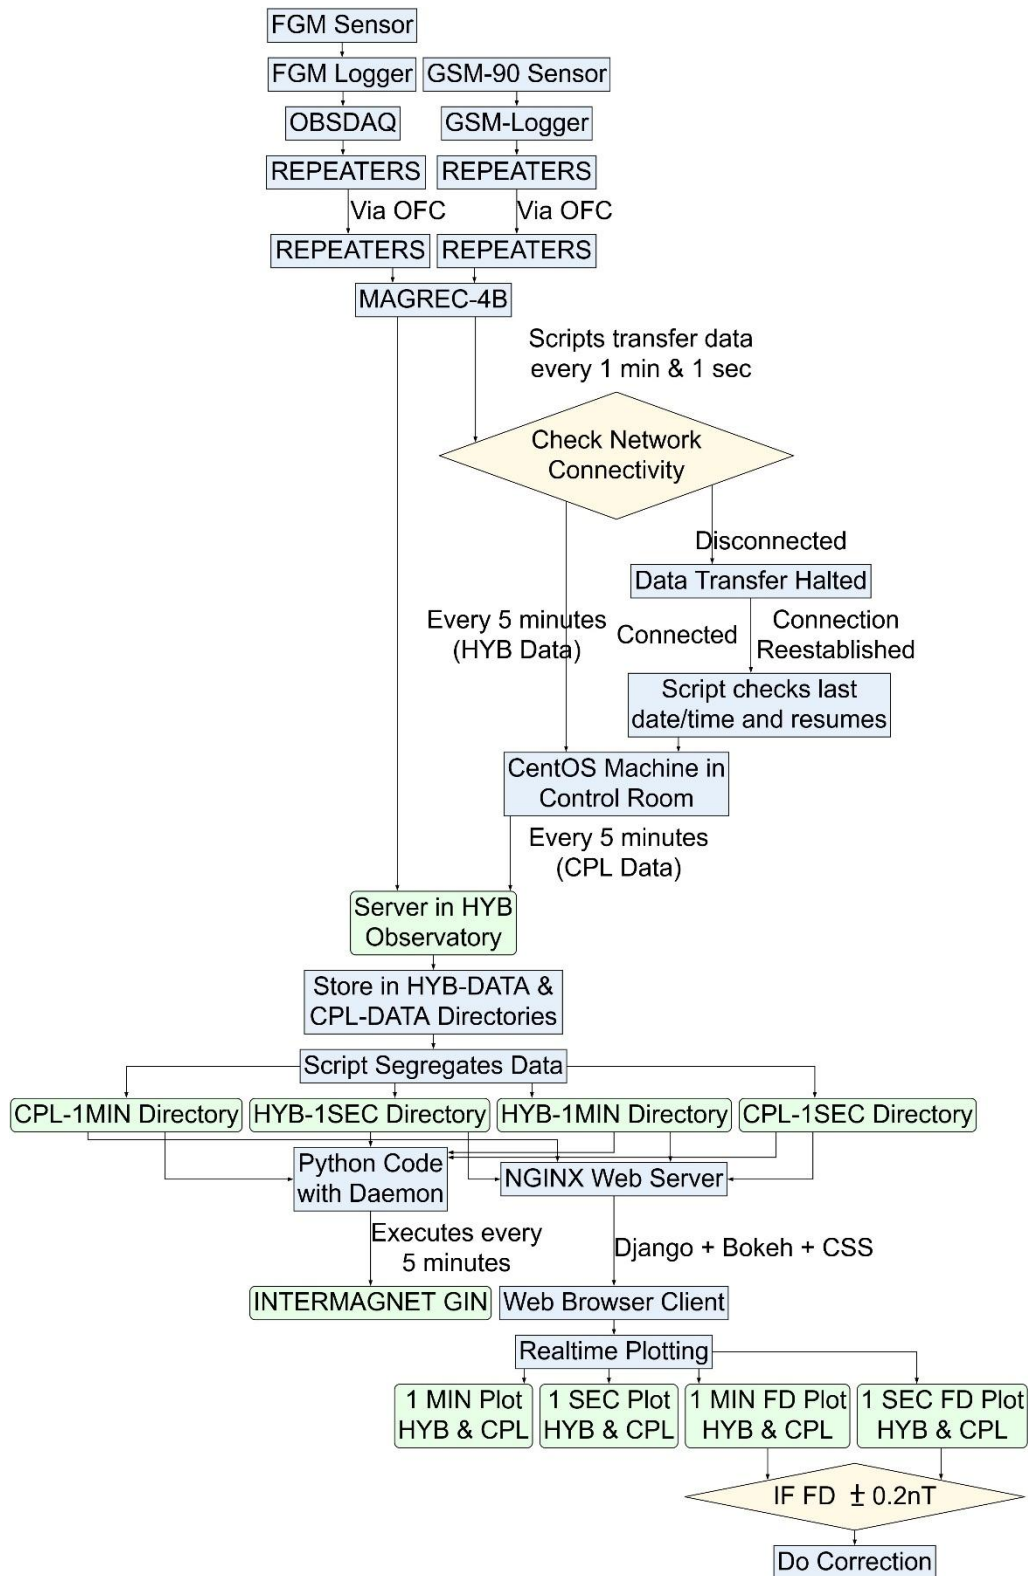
FGM Sensor

FGM Logger

GSM-90 Sensor

OBSDAQ

GSM-Logger

REPEATERS

REPEATERS

Via OFC

Via OFC

REPEATERS

REPEATERS

MAGREC-4B

Scripts transfer data every 1 min & 1 sec

Check Network Connectivity

Disconnected

Data Transfer Halted

Every 5 minutes (HYB Data)

Connected

Connection Reestablished

Script checks last date/time and resumes

CentOS Machine in Control Room

Every 5 minutes (CPL Data)

Server in HYB Observatory

Store in HYB-DATA & CPL-DATA Directories

Script Segregates Data

CPL-1MIN Directory

HYB-1SEC Directory

HYB-1MIN Directory

CPL-1SEC Directory

Python Code with Daemon

NGINX Web Server

Executes every 5 minutes

Django + Bokeh + CSS

INTERMAGNET GIN

Web Browser Client

Realtime Plotting

1 MIN Plot HYB & CPL

1 SEC Plot HYB & CPL

1 MIN FD Plot HYB & CPL

1 SEC FD Plot HYB & CPL

IF FD $\pm$ 0.2nT

Do Correction